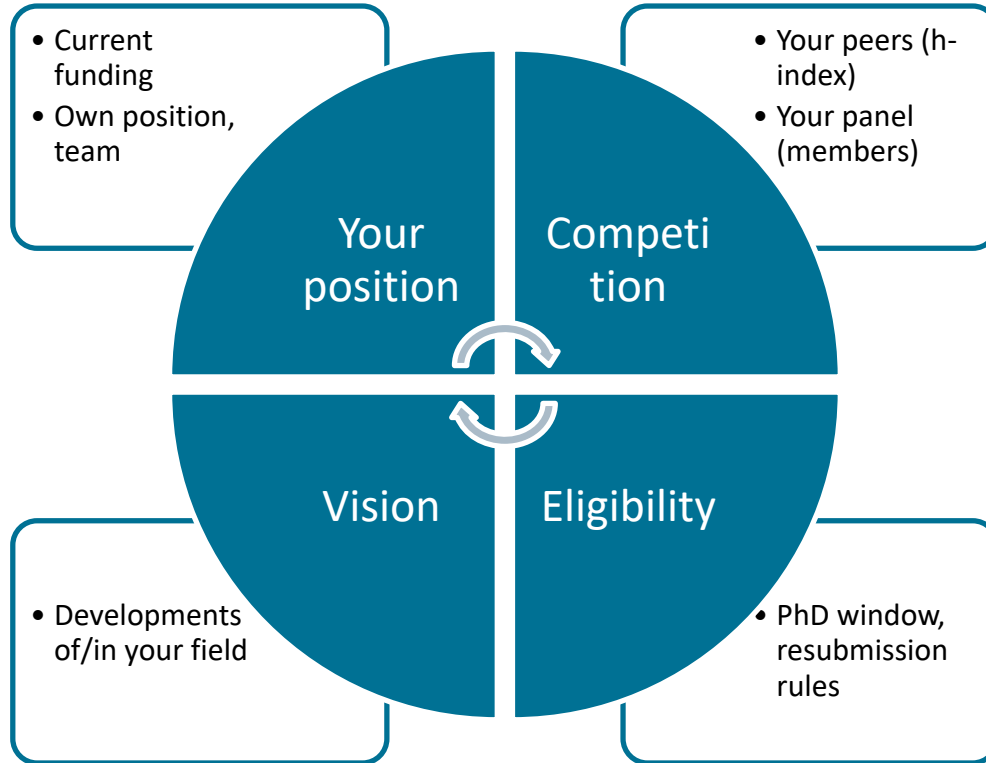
• Current funding
• Own position, team

Your position

• Your peers (h-index)
• Your panel (members)

Competition

Vision

• Developments of/in your field

Eligibility

• PhD window, resubmission rules